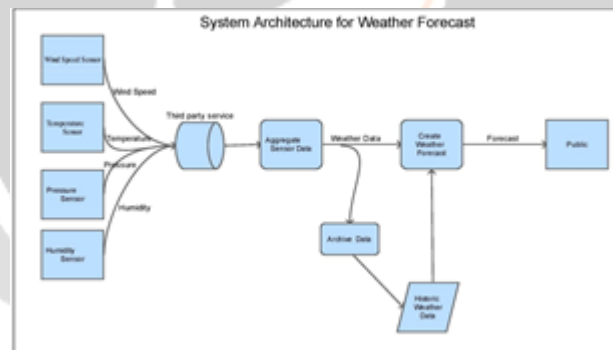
System Architecture for Weather Forecast

Wind Speed Sensor

Wind Speed

Temperature Sensor

Temperature

Pressure

Pressure Sensor

Humidity

Humidity Sensor

Third party service

Aggregate Sensor Data

Weather Data

Create Weather Forecast

Forecast

Public

Archive Data

Historic Weather Data